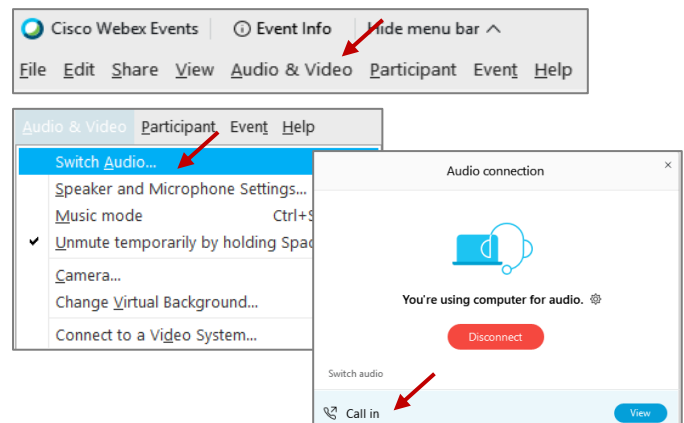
Cisco Webex Events | Event Info | Hide menu bar ^

File Edit Share View Audio & Video Participant Event Help

Audio & Video Participant Event Help

Switch Audio...
Speaker and Microphone Settings...
Music mode Ctrl+S
✔ Unmute temporarily by holding Spac
Camera...
Change Virtual Background...
Connect to a Video System...

Audio connection ×

You're using computer for audio.

Disconnect

Switch audio

Call in View